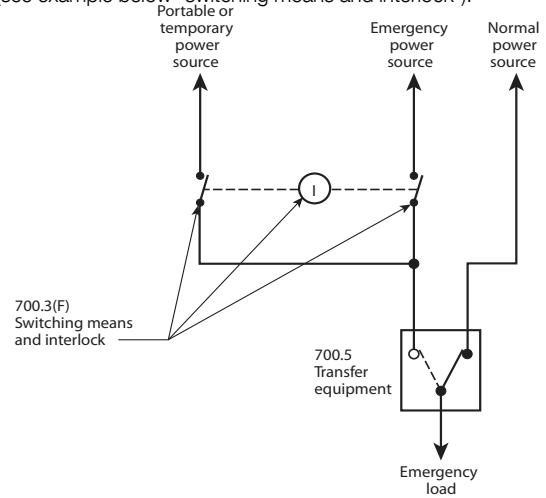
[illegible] example below "Switching means and interlock").

Portable or temporary power source

Emergency power source

Normal power source

I

700.3(F) Switching means and interlock

700.5 Transfer equipment

Emergency load